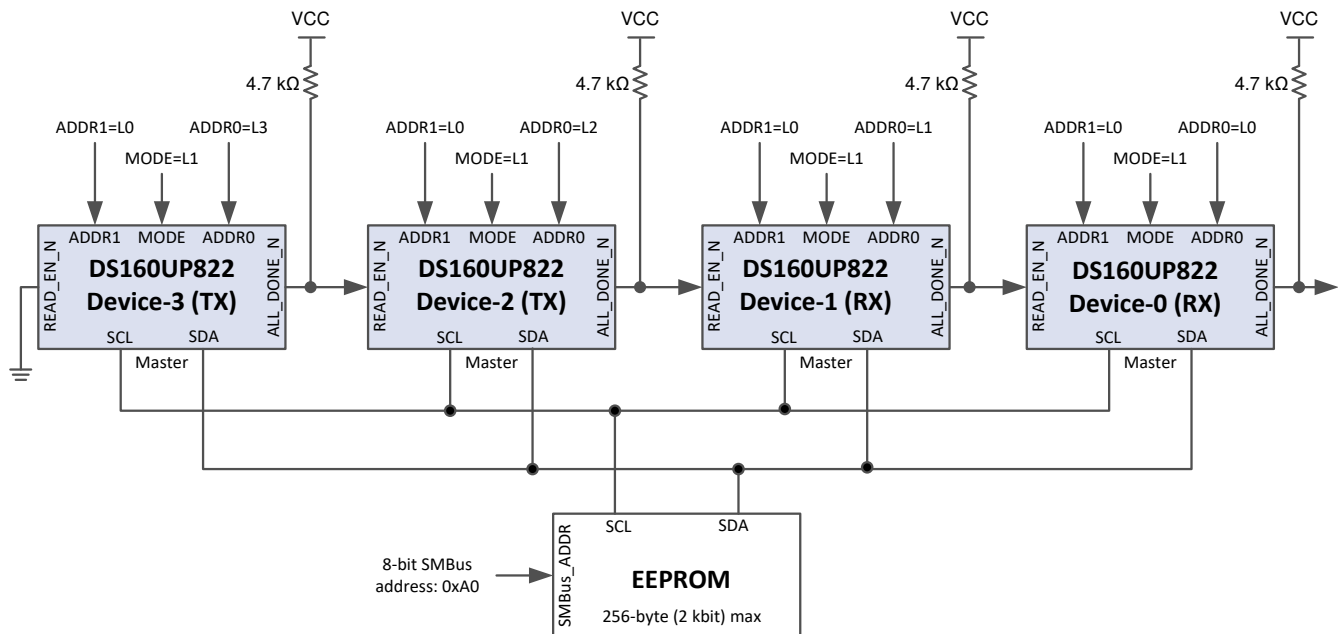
VCC
4.7 kΩ
ADDR1=L0
MODE=L1
ADDR0=L3
READ_EN_N
ADDR1 MODE ADDR0
DS160UP822
Device-3 (TX)
ALL_DONE_N
SCL SDA
Master

VCC
4.7 kΩ
ADDR1=L0
MODE=L1
ADDR0=L2
READ_EN_N
ADDR1 MODE ADDR0
DS160UP822
Device-2 (TX)
ALL_DONE_N
SCL SDA
Master

VCC
4.7 kΩ
ADDR1=L0
MODE=L1
ADDR0=L1
READ_EN_N
ADDR1 MODE ADDR0
DS160UP822
Device-1 (RX)
ALL_DONE_N
SCL SDA
Master

VCC
4.7 kΩ
ADDR1=L0
MODE=L1
ADDR0=L0
READ_EN_N
ADDR1 MODE ADDR0
DS160UP822
Device-0 (RX)
ALL_DONE_N
SCL SDA
Master

8-bit SMBus address: 0xA0
SMBus_ADDR
SCL SDA
EEPROM
256-byte (2 kbit) max